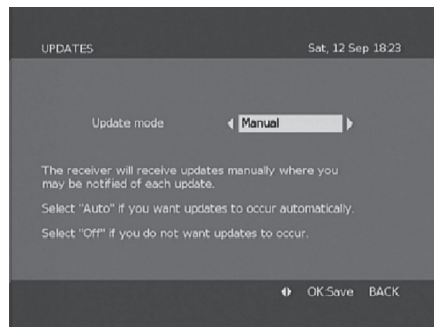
UPDATES

Sat, 12 Sep 18:23

Update mode

Manual

The receiver will receive updates manually where you may be notified of each update.

Select "Auto" if you want updates to occur automatically.

Select "Off" if you do not want updates to occur.

OK:Save BACK